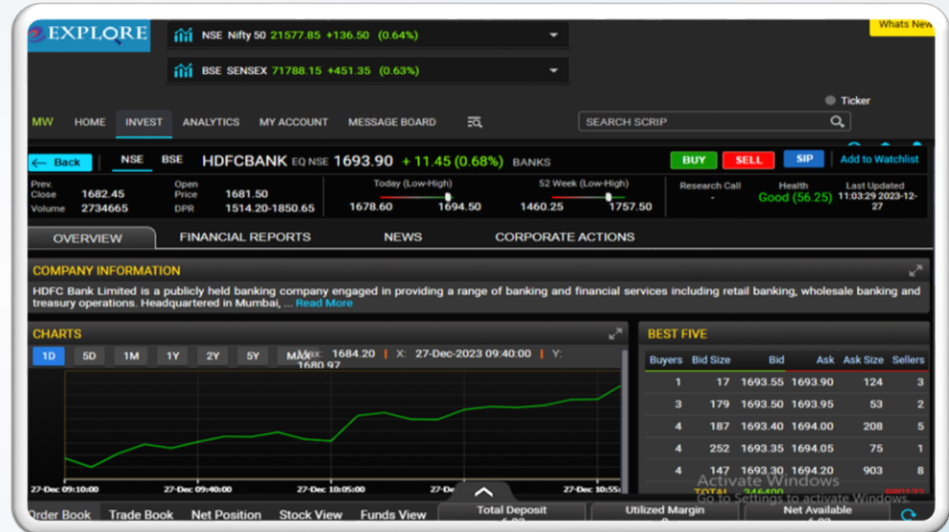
EXPLORE

NSE Nifty 50 21577.85 +136.50 (0.64%)

BSE SENSEX 71788.15 +451.35 (0.63%)

Whats New

Ticker

MW HOME INVEST ANALYTICS MY ACCOUNT MESSAGE BOARD

SEARCH SCRIP

Back NSE BSE HDFCBANK EQ NSE 1693.90 + 11.45 (0.68%) BANKS

BUY SELL SIP Add to Watchlist

| Prev. Close | 1682.45 | Open Price | 1681.50 | Today (Low-High) | 52 Week (Low-High) | Research Call | Health | Last Updated |
|---|---|---|---|---|---|---|---|---|
| Volume | 2734665 | DPR | 1514.20-1850.65 | 1678.60 1694.50 | 1460.25 1757.50 | - | Good (56.25) | 11:03:29 2023-12-27 |

OVERVIEW FINANCIAL REPORTS NEWS CORPORATE ACTIONS

COMPANY INFORMATION

HDFC Bank Limited is a publicly held banking company engaged in providing a range of banking and financial services including retail banking, wholesale banking and treasury operations. Headquartered in Mumbai, ... Read More

CHARTS

1D 5D 1M 1Y 2Y 5Y MAX 1684.20 | X: 27-Dec-2023 09:40:00 | Y: 1680.97

27-Dec 09:10:00 27-Dec 09:40:00 27-Dec 10:05:00 27-Dec 10:55:

BEST FIVE

| Buyers | Bid Size | Bid | Ask | Ask Size | Sellers |
|---|---|---|---|---|---|
| 1 | 17 | 1693.55 | 1693.90 | 124 | 3 |
| 3 | 179 | 1693.50 | 1693.95 | 53 | 2 |
| 4 | 187 | 1693.40 | 1694.00 | 208 | 5 |
| 4 | 252 | 1693.35 | 1694.05 | 75 | 1 |
| 4 | 147 | 1693.30 | 1694.20 | 903 | 8 |

TOTAL 246400

Activate Windows
Go to Settings to activate Windows.

Order Book Trade Book Net Position Stock View Funds View Total Deposit Utilized Margin Net Available